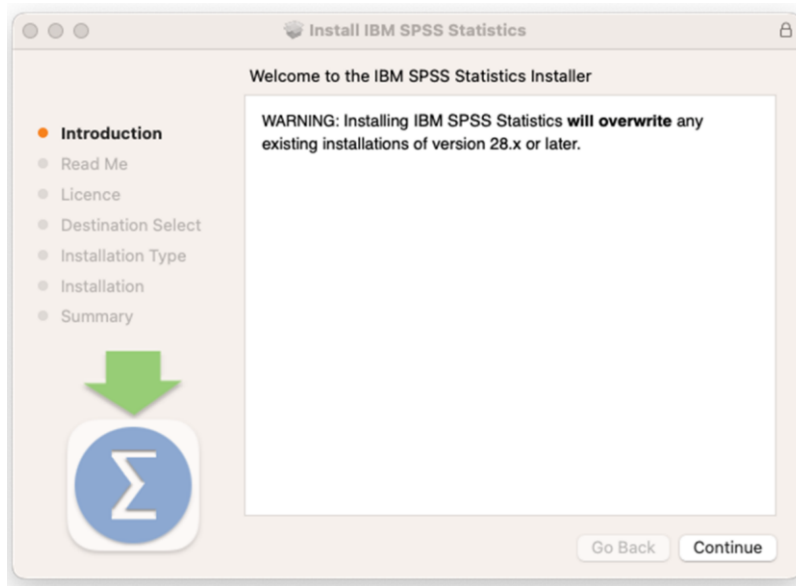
Install IBM SPSS Statistics

Welcome to the IBM SPSS Statistics Installer

Introduction
Read Me
Licence
Destination Select
Installation Type
Installation
Summary

WARNING: Installing IBM SPSS Statistics **will overwrite** any existing installations of version 28.x or later.

$\Sigma$

Go Back
Continue